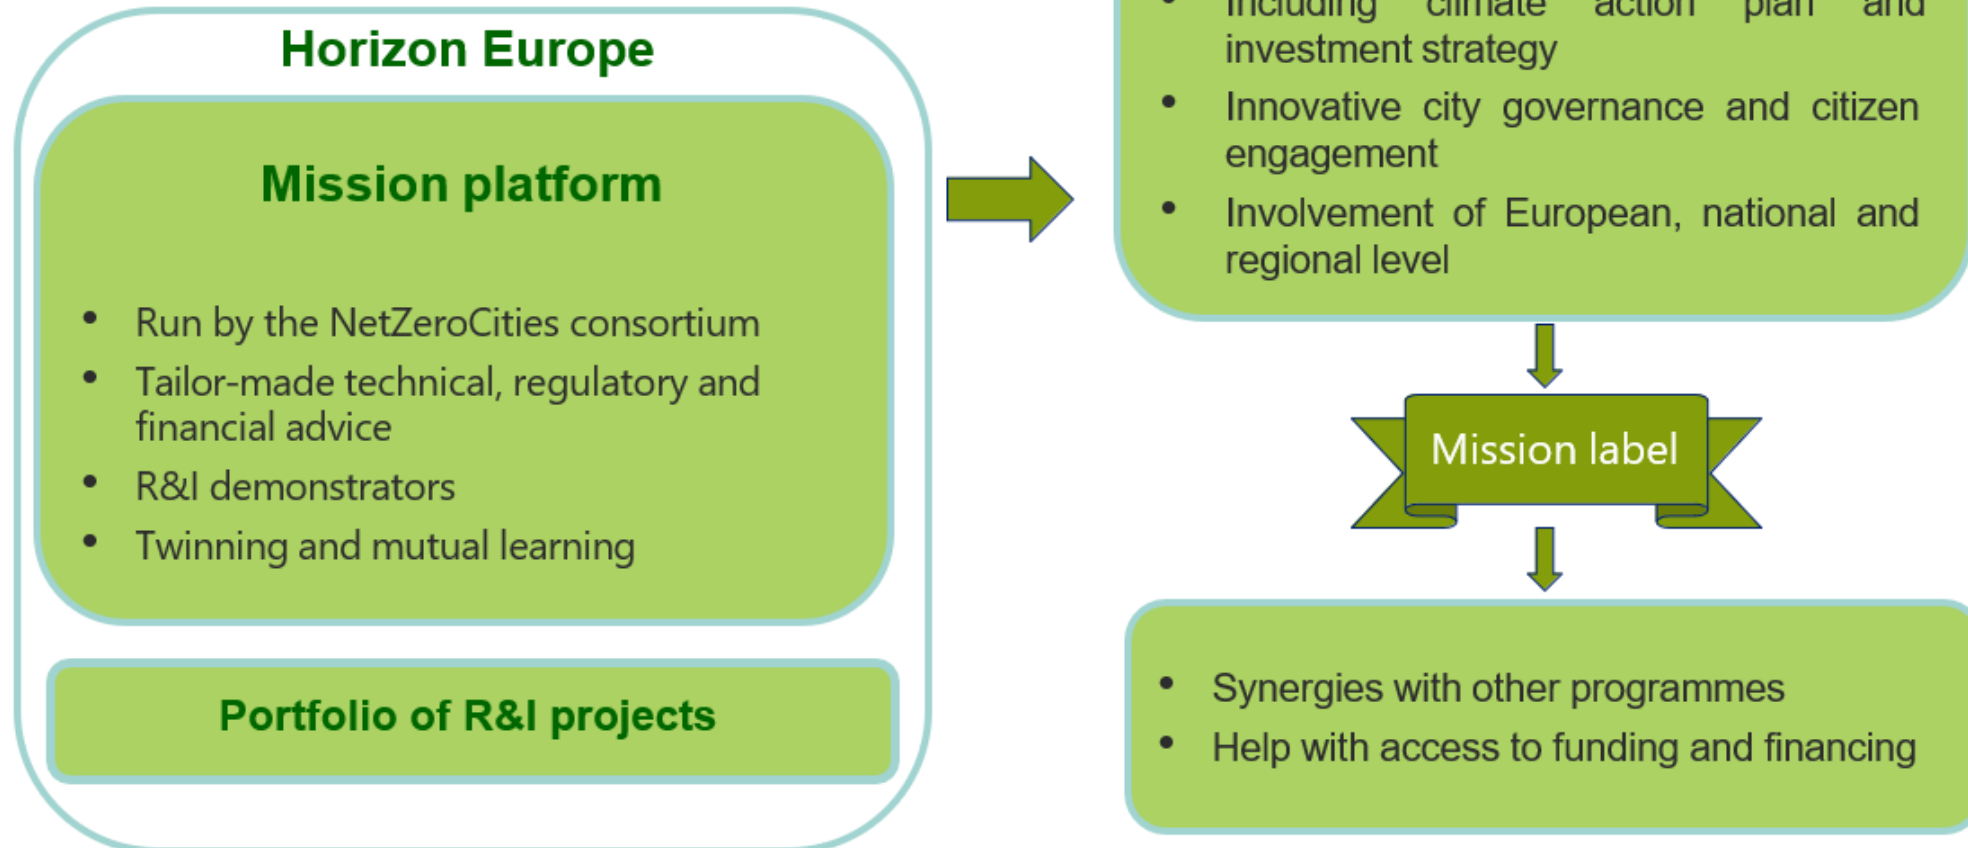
Horizon Europe

Mission platform

- Run by the NetZeroCities consortium
- Tailor-made technical, regulatory and financial advice
- R&I demonstrators
- Twinning and mutual learning

Portfolio of R&I projects

- including climate action plan and investment strategy
- Innovative city governance and citizen engagement
- Involvement of European, national and regional level

Mission label

- Synergies with other programmes
- Help with access to funding and financing